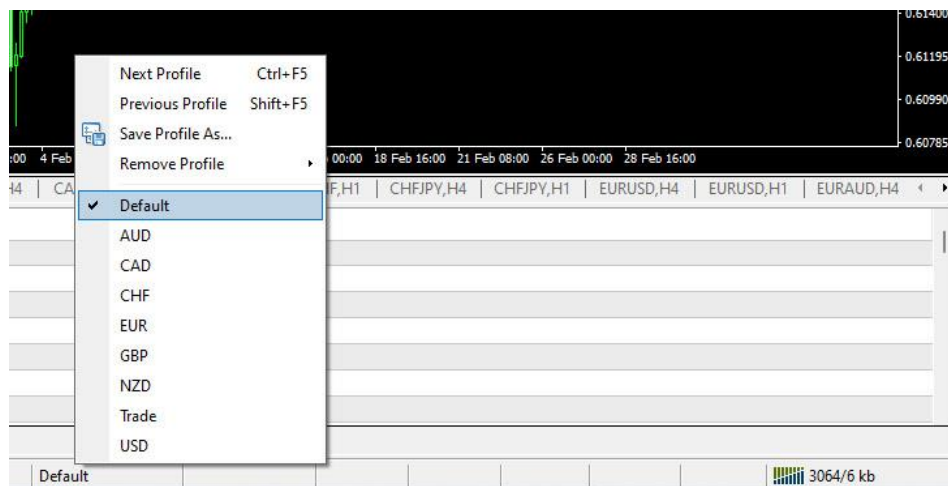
0.61400
0.61195
0.60990
0.60785

:00 4 Feb
00:00 18 Feb 16:00 21 Feb 08:00 26 Feb 00:00 28 Feb 16:00

H4 | CA
F,H1 | CHFJPY,H4 | CHFJPY,H1 | EURUSD,H4 | EURUSD,H1 | EURAUD,H4

Next Profile Ctrl+F5
Previous Profile Shift+F5
Save Profile As...
Remove Profile
✔ Default
AUD
CAD
CHF
EUR
GBP
NZD
Trade
USD

Default
3064/6 kb